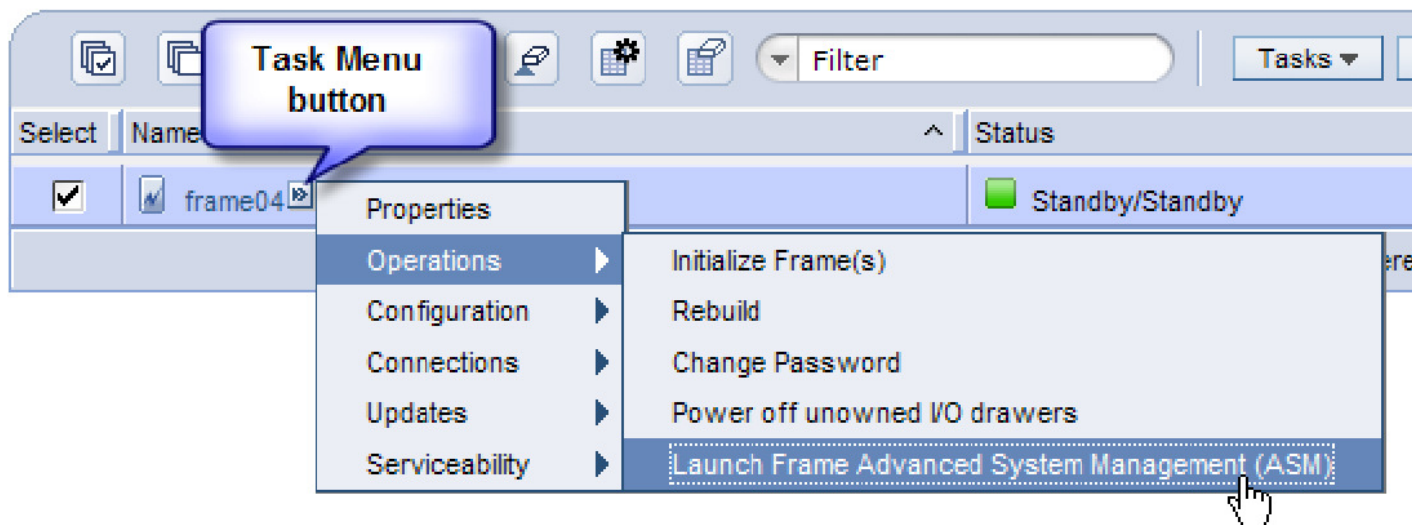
Task Menu button

Filter

Tasks

Select

Name

Status

frame04

Standby/Standby

Properties

Operations

Configuration

Connections

Updates

Serviceability

Initialize Frame(s)

Rebuild

Change Password

Power off unowned I/O drawers

Launch Frame Advanced System Management (ASM)